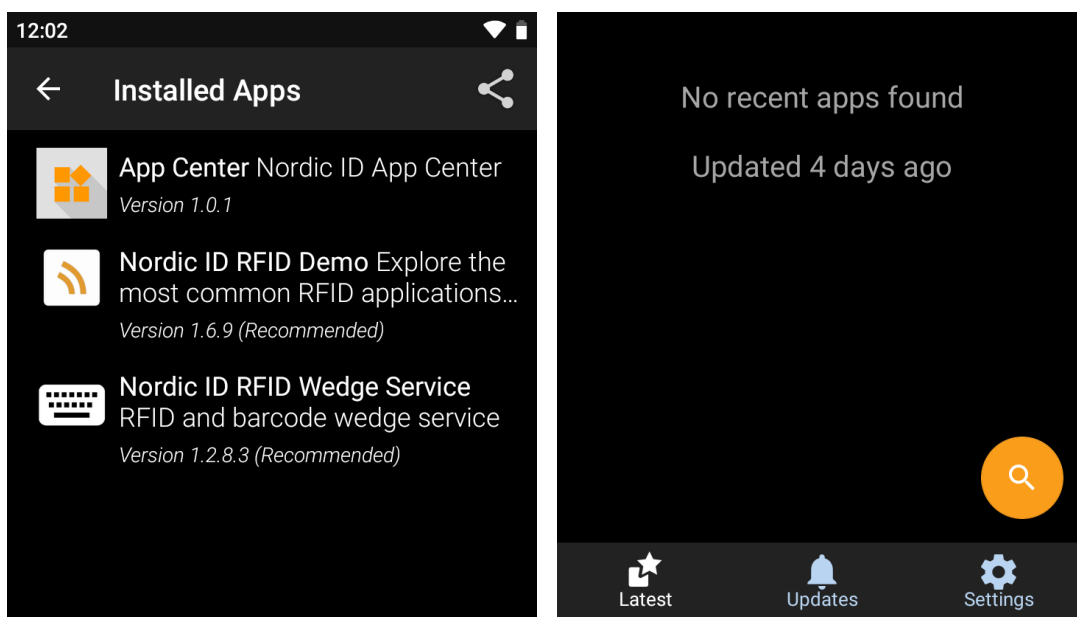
12:02

Installed Apps

App Center Nordic ID App Center
Version 1.0.1

Nordic ID RFID Demo Explore the most common RFID applications…
Version 1.6.9 (Recommended)

Nordic ID RFID Wedge Service RFID and barcode wedge service
Version 1.2.8.3 (Recommended)

No recent apps found

Updated 4 days ago

Latest
Updates
Settings